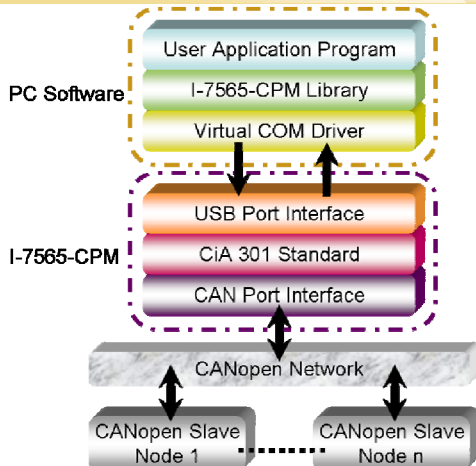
PC Software
User Application Program
I-7565-CPM Library
Virtual COM Driver

I-7565-CPM
USB Port Interface
CiA 301 Standard
CAN Port Interface

CANopen Network

CANopen Slave Node 1
CANopen Slave Node n